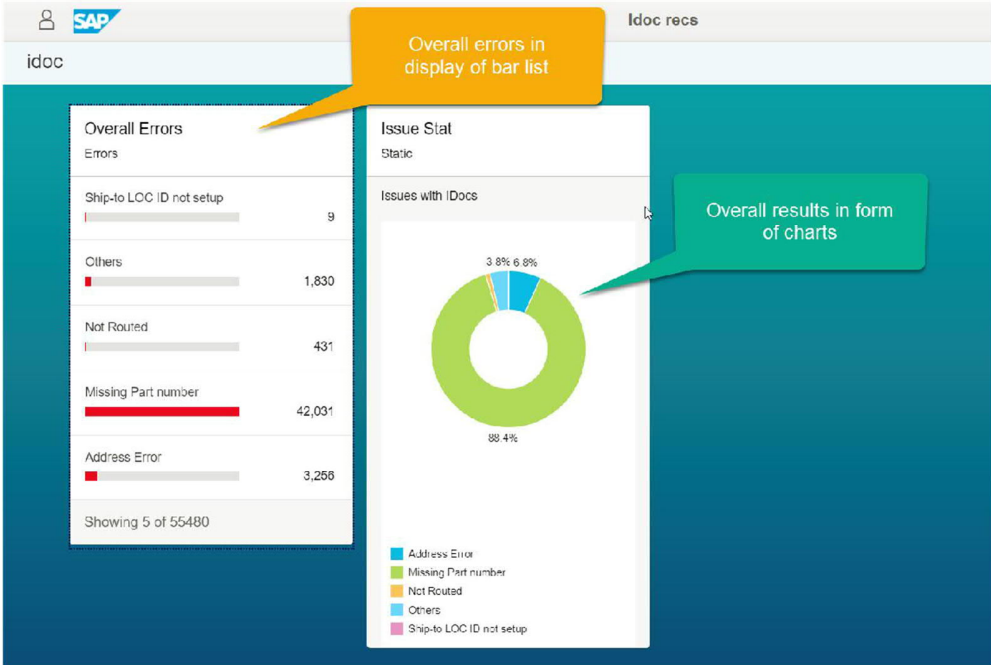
SAP

Idoc recs

idoc

Overall errors in display of bar list

Overall Errors
Errors

Ship-to LOC ID not setup
9

Others
1,830

Not Routed
431

Missing Part number
42,031

Address Error
3,256

Showing 5 of 55480

Issue Stat
Static

Issues with IDocs

Overall results in form of charts

3.8% 6.8%

88.4%

Address Error
Missing Part number
Not Routed
Others
Ship-to LOC ID not setup